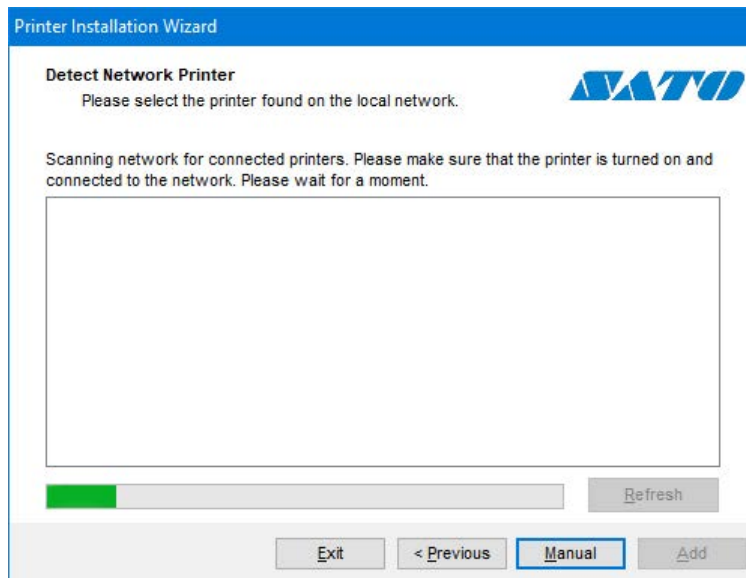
Printer Installation Wizard

Detect Network Printer
Please select the printer found on the local network.

SATO

Scanning network for connected printers. Please make sure that the printer is turned on and connected to the network. Please wait for a moment.

Refresh

Exit
< Previous
Manual
Add